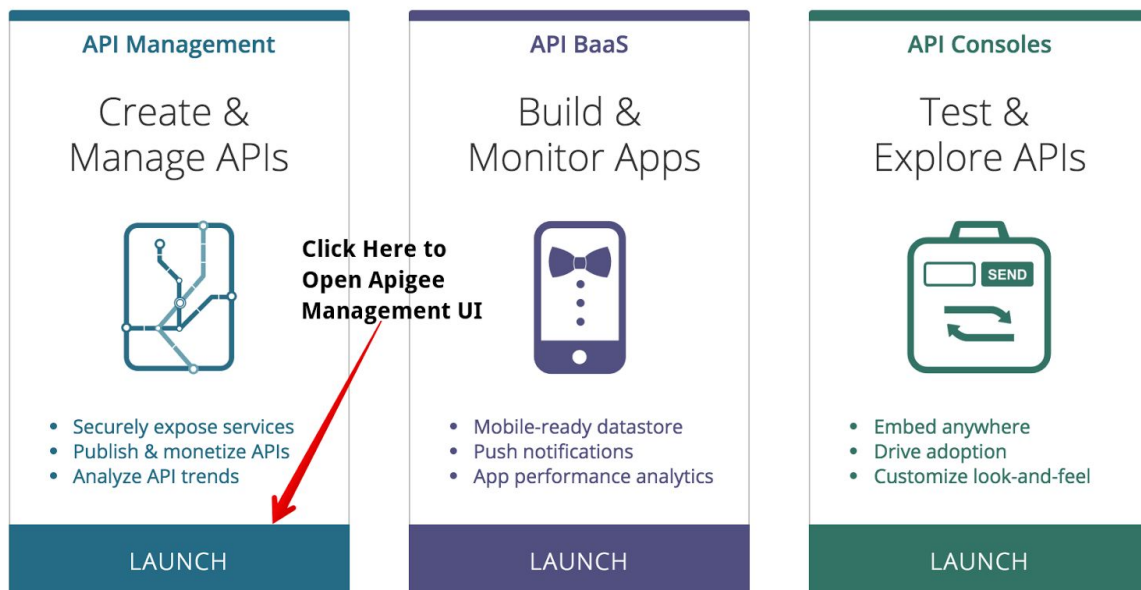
API Management

Create & Manage APIs

Click Here to Open Apigee Management UI

- Securely expose services
- Publish & monetize APIs
- Analyze API trends

LAUNCH

API BaaS

Build & Monitor Apps

- Mobile-ready datastore
- Push notifications
- App performance analytics

LAUNCH

API Consoles

Test & Explore APIs

SEND

- Embed anywhere
- Drive adoption
- Customize look-and-feel

LAUNCH